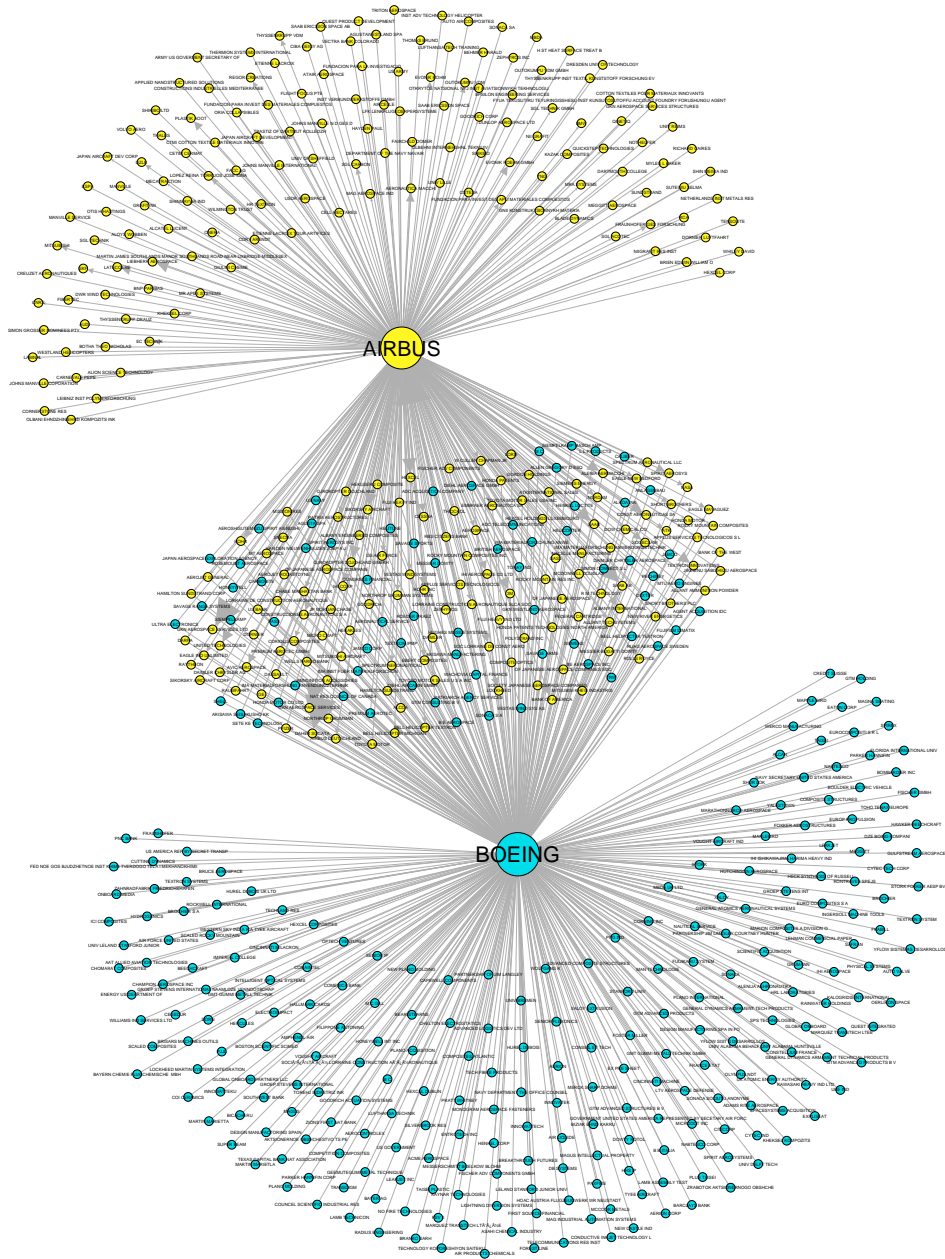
AIRBUS

BOEING

TRITON AEROSPACE
INST ADV TECHNOLOGY HELICOPTER
SAAB ERICSSON SPACE AB
THYSSENKRUPP VDM
ARMY US GOVERNMENT SECRETARY OF
THERMION SYSTEMS INTERNATIONAL
APPLIED NANOSTRUCTURED SOLUTIONS
CONSTRUCCIONES INDUSTRIALES MEDITERRANEAS
DRESDEN UNIV TECHNOLOGY
COTTON TEXTILES POUR MATERIAUX INNOVANTS
JAPAN AIRCRAFT DEV CORP
MARTIN JAMES SOUTHGATE
DASSAULT AVIATION
SIMON GROSSE DEUTSCHLAND
WESTLAND HELICOPTERS
JOHNS MANVILLE CORPORATION
LEIBNIZ INST POLYMERFORSCHUNG
OLBAMI EHRENZWEIG KOMPOZITS INK
DORNIER
NETHERLANDS INST METALS RES
FRAUNHOFER FORSCHUNG
JAPAN AEROSPACE EXPLORATION AGENCY
HAMILTON SUNDSTRAND CORP
SAVAGE RANGE SYSTEMS
ULTRA ELECTRONICS
EAGLE INDUSTRIES
SIKORSKY AIRCRAFT CORP
AKSAMA TECHNOLOGY
NORTHROP GRUMMAN
BELL HELICOPTER TEXTRON
ROCKY MOUNTAIN RES INC
GENERAL ELECTRIC
BANK OF THE WEST
AGENT AMMUNITION POWDER
FRANZ BRIEN
US AMERICA NAVY AIRCRAFT TRANSP
FED NDE GOS BJUDZHETNOE INST
BRUCE AEROSPACE
TEXTRON SYSTEMS
HUREL DUBOIS UK LTD
ICI COMPOSITES
AIR FORCE UNITED STATES
UNIV LELAND STANFORD JUNIOR
ENERGY US DEPARTMENT OF
WILLIAMS INTERNATIONAL LTD
BAYERN CHEMIE
LOCKHEED MARTIN
MARTIN MARIETTA
CDI DYNAMICS
SUPERBEAM
TEXAS DIGITAL DEVELOPMENT
COUNCIL SCIENTIFIC INDUSTRIAL RES
LAMBDA RESEARCH
RADIUS ENGINEERING
TECHNOLOGY KORPORATION
ASAHI CHEMICAL INDUSTRY
CONDUCTIVE TECHNOLOGY
HEXCEL CORP
DASSAULT
FLORIDA INTERNATIONAL UNIV
BOMBARDIER INC
BOULDER ELECTRIC VEHICLE
FOKKER AEROSTRUCTURES
VOUGHT AIRCRAFT IND
SHIN MEIWA INDUSTRY
INGERSOLL MACHINE TOOLS
SPIRIT AEROSYSTEMS
UNIV DELFT TECH
BARCLAYS BANK
LELAND STANFORD JUNIOR UNIV
AIRBUS OPERATIONS
GENERAL DYNAMICS
NASA
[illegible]